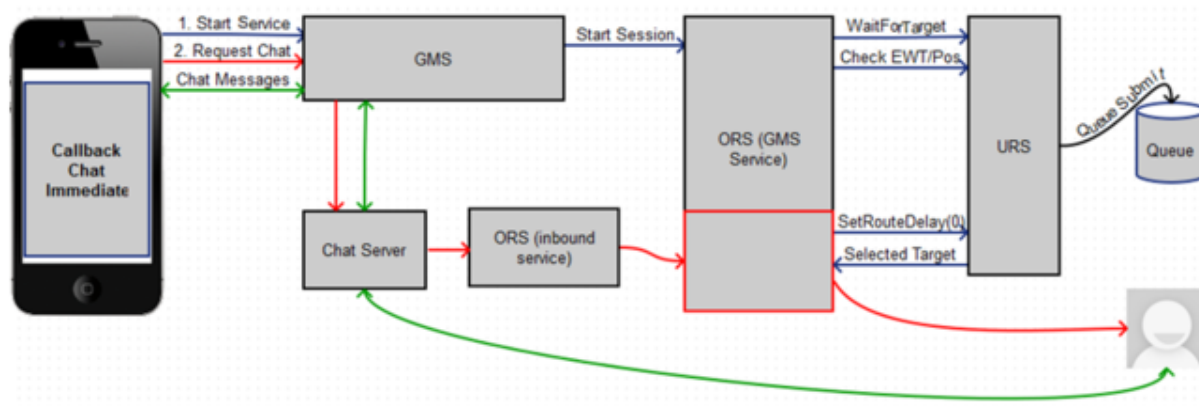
1. Start Service
2. Request Chat
Chat Messages
GMS
Start Session
ORS (GMS Service)
WaitForTarget
Check EWT/Pos
URS
Queue Submit
Queue
Callback Chat Immediate
Chat Server
ORS (inbound service)
SetRouteDelay(0)
Selected Target